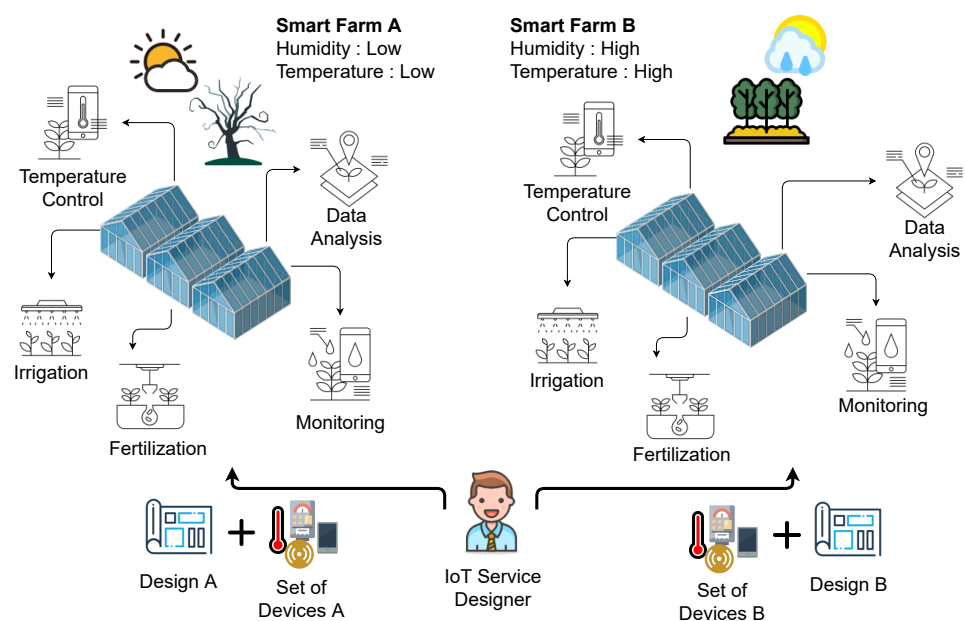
**Smart Farm A**
Humidity : Low
Temperature : Low

**Smart Farm B**
Humidity : High
Temperature : High

Temperature Control

Data Analysis

Irrigation

Fertilization

Monitoring

Temperature Control

Data Analysis

Irrigation

Fertilization

Monitoring

Design A

+

Set of Devices A

IoT Service Designer

Set of Devices B

+

Design B